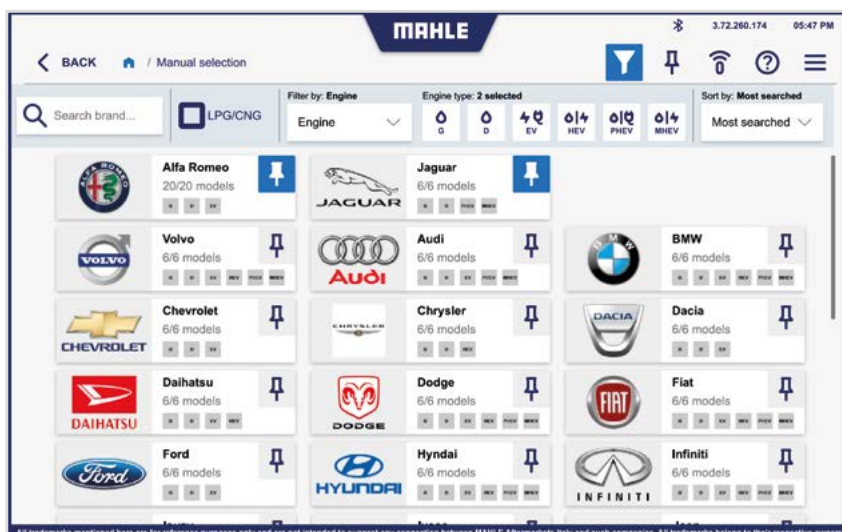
MAHLE

3.72.260.174 05:47 PM

BACK / Manual selection

Search brand...

LPG/CNG

Filter by: Engine
Engine

Engine type: 2 selected
G D EV HEV PHEV MHEV

Sort by: Most searched
Most searched

Alfa Romeo
20/20 models
G D EV

Jaguar
6/6 models
G D PHEV MHEV

JAGUAR

Volvo
6/6 models
G D EV HEV PHEV MHEV

VOLVO

Audi
6/6 models
G D EV PHEV MHEV

Audi

BMW
6/6 models
G D EV HEV PHEV MHEV

Chevrolet
6/6 models
G D EV

CHEVROLET

Chrysler
6/6 models
G D HEV

CHRYSLER

Dacia
6/6 models
G D EV

DACIA

Daihatsu
6/6 models
G D EV HEV

DAIHATSU

Dodge
6/6 models
G D EV HEV PHEV MHEV

DODGE

Fiat
6/6 models
G D EV HEV PHEV MHEV

FIAT

Ford
6/6 models
G D EV

Ford

Hyndai
6/6 models
G D EV HEV PHEV MHEV

HYUNDAI

Infiniti
6/6 models
G D EV HEV PHEV MHEV

INFINITI

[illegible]